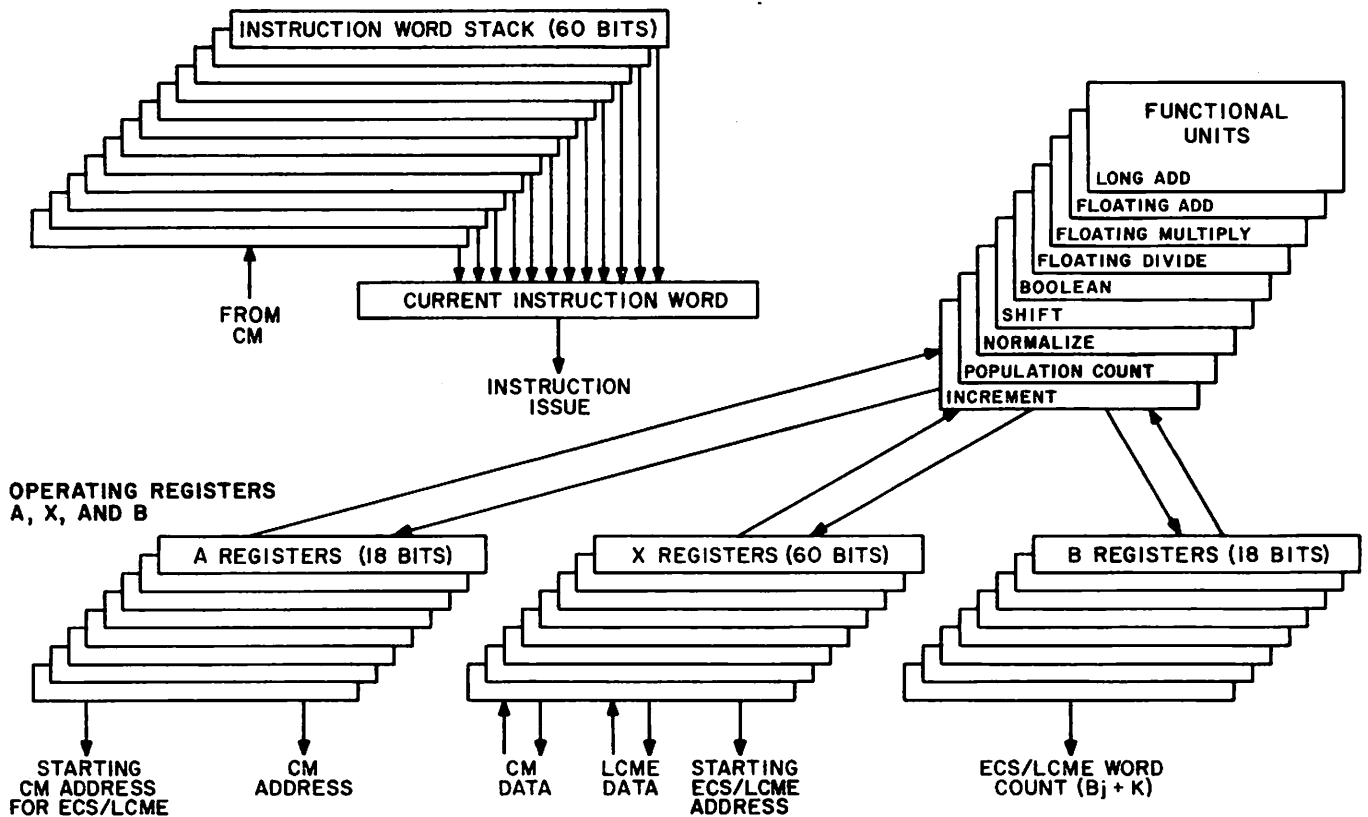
INSTRUCTION WORD STACK (60 BITS)

FROM CM

CURRENT INSTRUCTION WORD

INSTRUCTION ISSUE

FUNCTIONAL UNITS

LONG ADD
FLOATING ADD
FLOATING MULTIPLY
FLOATING DIVIDE
BOOLEAN
SHIFT
NORMALIZE
POPULATION COUNT
INCREMENT

OPERATING REGISTERS A, X, AND B

A REGISTERS (18 BITS)

X REGISTERS (60 BITS)

B REGISTERS (18 BITS)

STARTING CM ADDRESS FOR ECS/LCME

CM ADDRESS

CM DATA

LCME DATA

STARTING ECS/LCME ADDRESS

ECS/LCME WORD COUNT (Bj + K)